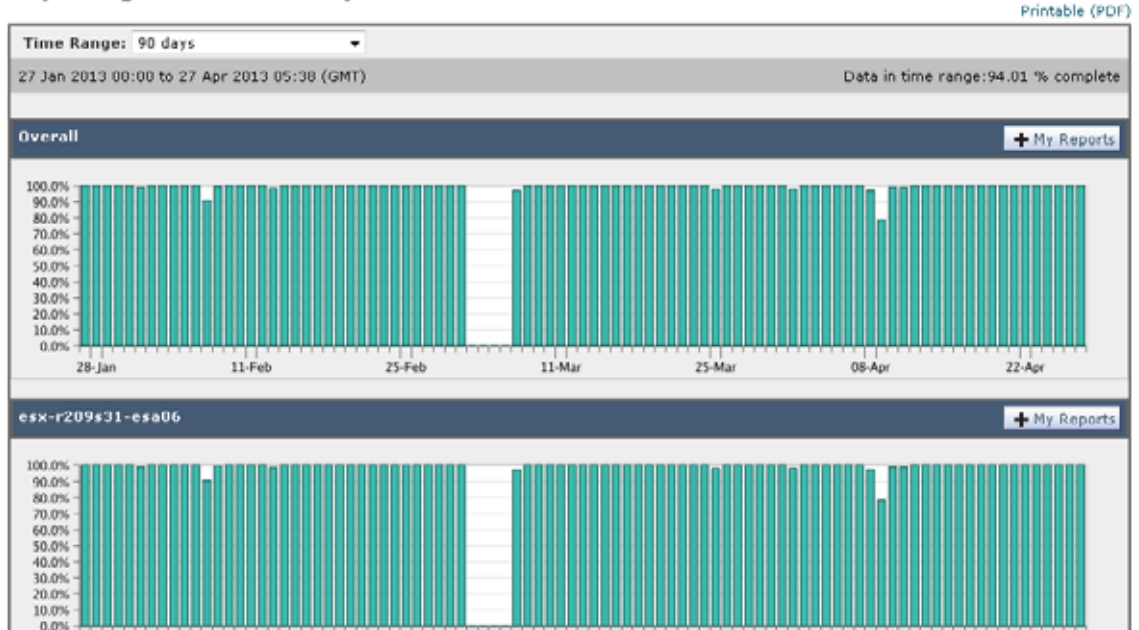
Printable (PDF)

Time Range: 90 days

27 Jan 2013 00:00 to 27 Apr 2013 05:38 (GMT)

Data in time range:94.01 % complete

Overall

My Reports

100.0%
90.0%
80.0%
70.0%
60.0%
50.0%
40.0%
30.0%
20.0%
10.0%
0.0%

28-Jan
11-Feb
25-Feb
11-Mar
25-Mar
08-Apr
22-Apr

esx-r209s31-esa06

My Reports

100.0%
90.0%
80.0%
70.0%
60.0%
50.0%
40.0%
30.0%
20.0%
10.0%
0.0%